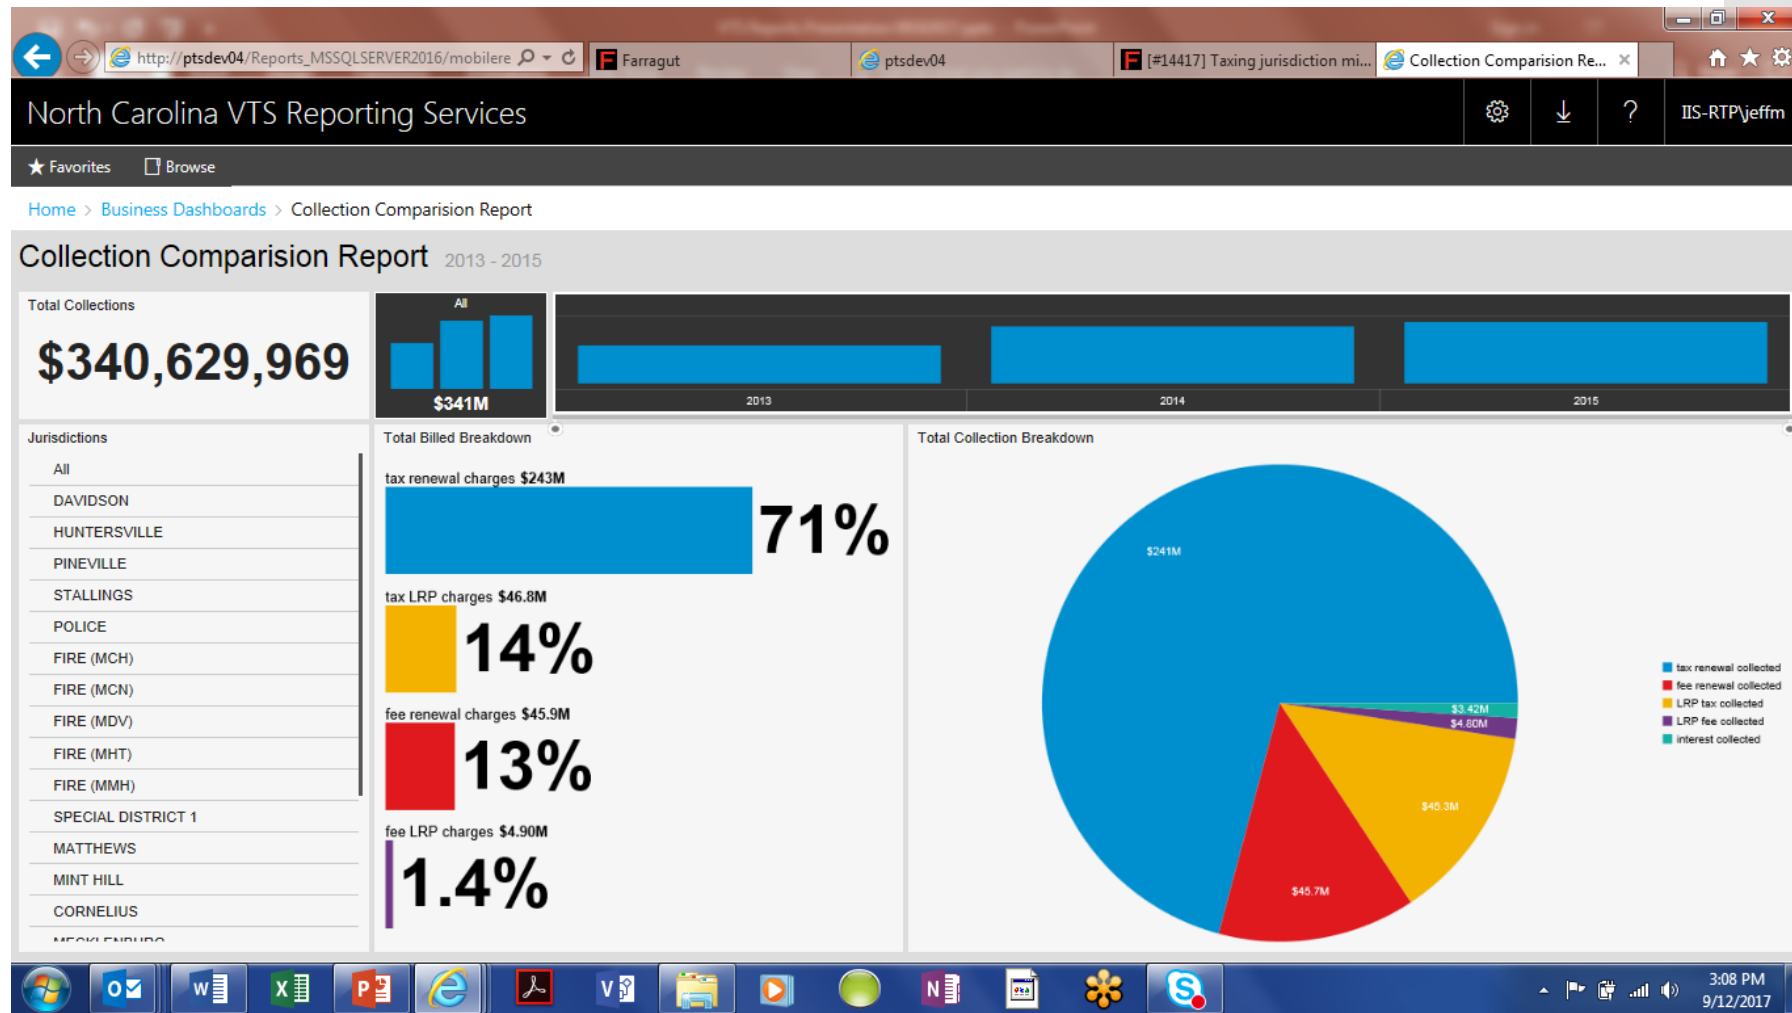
http://ptsdev04/Reports_MSSQLSERVER2016/mobilere

Farragut

ptsdev04

[#14417] Taxing jurisdiction mi...

Collection Comparision Re...

North Carolina VTS Reporting Services

? IIS-RTP\jeffm

Favorites Browse

Home > Business Dashboards > Collection Comparision Report

Collection Comparision Report 2013 - 2015

Total Collections

$340,629,969

All

$341M

2013 2014 2015

Jurisdictions

All

DAVIDSON

HUNTERSVILLE

PINEVILLE

STALLINGS

POLICE

FIRE (MCH)

FIRE (MCN)

FIRE (MDV)

FIRE (MHT)

FIRE (MMH)

SPECIAL DISTRICT 1

MATTHEWS

MINT HILL

CORNELIUS

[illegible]

Total Billed Breakdown

tax renewal charges $243M

71%

tax LRP charges $46.8M

14%

fee renewal charges $45.9M

13%

fee LRP charges $4.90M

1.4%

Total Collection Breakdown

$241M

$3.42M

$4.80M

$45.3M

$45.7M

tax renewal collected

fee renewal collected

LRP tax collected

LRP fee collected

interest collected

3:08 PM
9/12/2017